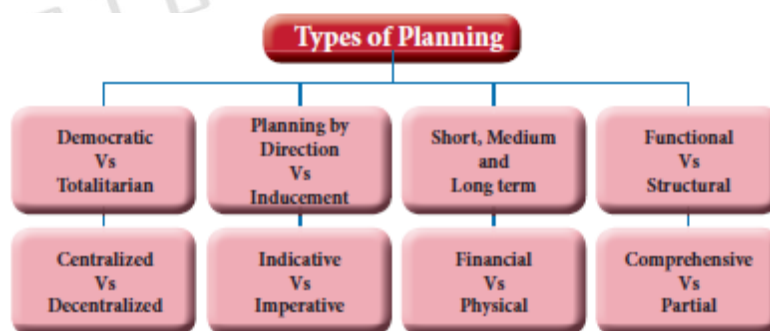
Types of Planning

Democratic Vs Totalitarian

Planning by Direction Vs Inducement

Short, Medium and Long term

Functional Vs Structural

Centralized Vs Decentralized

Indicative Vs Imperative

Financial Vs Physical

Comprehensive Vs Partial